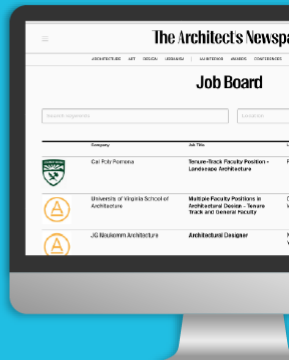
The Architect's Newspa

ARCHITECTURE ART DESIGN RESEARCH INTERVIEWS AWARDS CONFERENCES

Job Board

Search keywords

Location

| Company | Job Title |
|---|---|
| Cal Poly Pomona | Tenure-Track Faculty Position - Landscape Architecture |
| University of Virginia School of Architecture | Multiple Faculty Positions in Architectural Design - Tenure Track and General Faculty |
| JG Mauksmm Architecture | Architectural Designer |